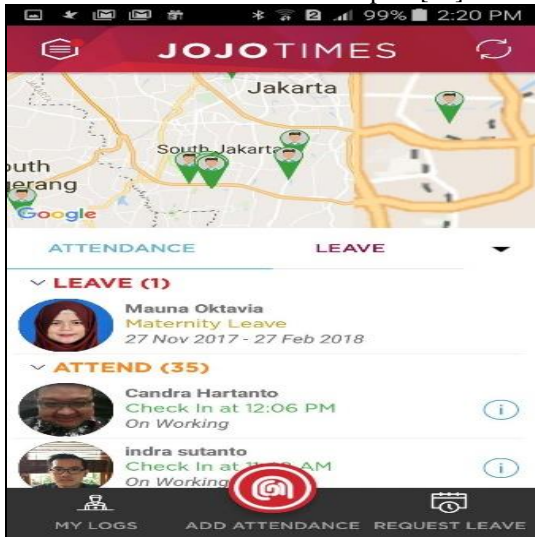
99% 2:20 PM

JOJOTIMES

Jakarta

South Jakarta

outh
erang

Google

ATTENDANCE

LEAVE

LEAVE (1)

Mauna Oktavia
Maternity Leave
27 Nov 2017 - 27 Feb 2018

ATTEND (35)

Candra Hartanto
Check In at 12:06 PM
On Working

indra sutanto
Check In at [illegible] AM
On Working

MY LOGS

ADD ATTENDANCE

REQUEST LEAVE